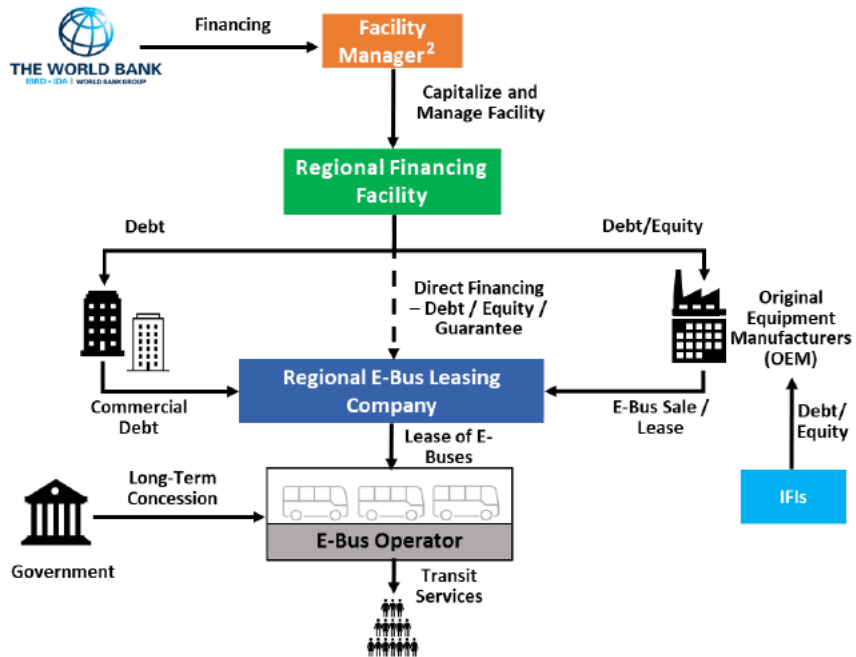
THE WORLD BANK
IBRD • IDA | WORLD BANK GROUP

Financing

Facility Manager$^2$

Capitalize and Manage Facility

Regional Financing Facility

Debt

Debt/Equity

Direct Financing – Debt / Equity / Guarantee

Original Equipment Manufacturers (OEM)

Regional E-Bus Leasing Company

Commercial Debt

E-Bus Sale / Lease

Debt/ Equity

Lease of E-Buses

Long-Term Concession

IFIs

E-Bus Operator

Government

Transit Services